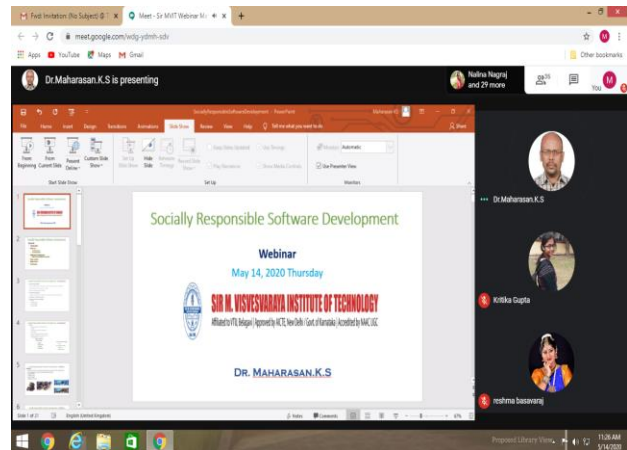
Fwd: Invitation (No Subject) @ T ×
Meet - Sir MVIT Webinar M ×
+
meet.google.com/wdg-ydmh-sdv
Apps YouTube Maps Gmail
Other bookmarks

Dr.Maharasan.K.S is presenting

Nalina Nagraj and 29 more

You

SociallyResponsibleSoftwareDevelopment - PowerPoint

File Home Insert Design Transitions Animations Slide Show Review View Help Tell me what you want to do

Share

From Beginning From Current Slide Present Online Custom Slide Show Set Up Slide Show Hide Slide Rehearse Timings Record Slide Show

Start Slide Show

Set Up

Use Presenter View

Monitors

Socially Responsible Software Development

Webinar

May 14, 2020 Thursday

SIR M. VISVESVARAYA INSTITUTE OF TECHNOLOGY

Affiliated to VTU, Belagavi | Approved by AICTE, New Delhi | Govt. of Karnataka | Accredited by NAAC, UGC

DR. MAHARASAN.K.S

Dr.Maharasan.K.S

Kritika Gupta

reshma basavaraj

Slide 1 of 31 English (United Kingdom)

Notes Comments

11:26 AM
5/14/2020